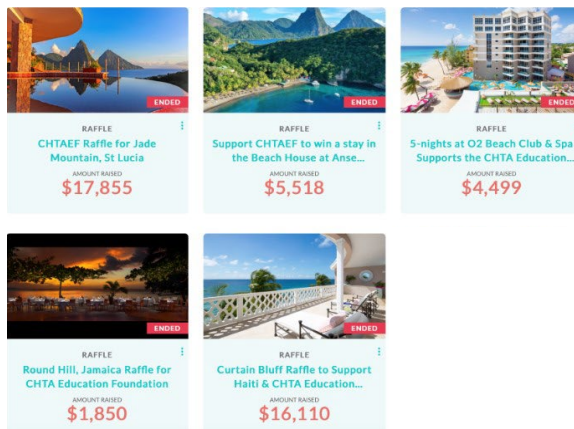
ENDED

RAFFLE

CHTAEF Raffle for Jade Mountain, St Lucia

AMOUNT RAISED

$17,855

ENDED

RAFFLE

Support CHTAEF to win a stay in the Beach House at Anse...

AMOUNT RAISED

$5,518

ENDED

RAFFLE

5-nights at O2 Beach Club & Spa Supports the CHTA Education...

AMOUNT RAISED

$4,499

ENDED

RAFFLE

Round Hill, Jamaica Raffle for CHTA Education Foundation

AMOUNT RAISED

$1,850

ENDED

RAFFLE

Curtain Bluff Raffle to Support Haiti & CHTA Education...

AMOUNT RAISED

$16,110